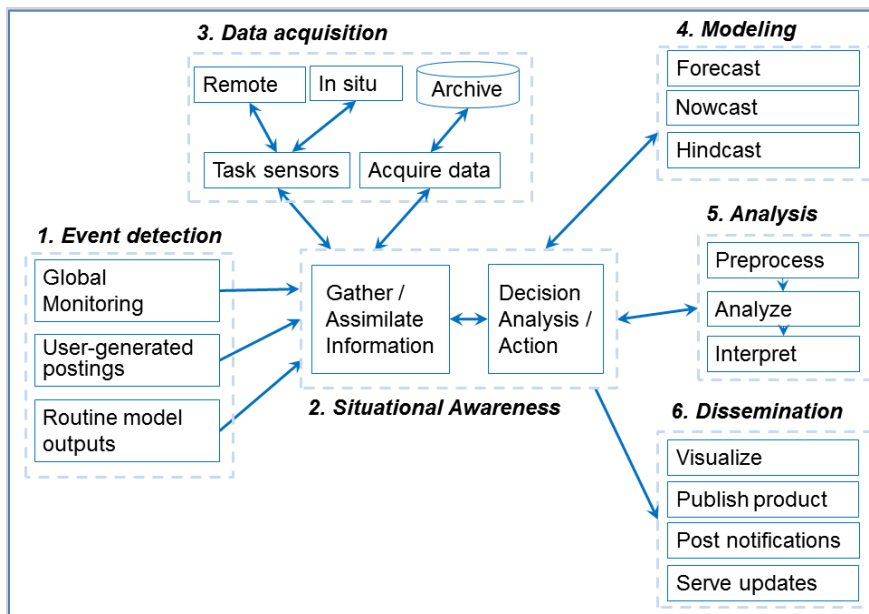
3. Data acquisition

Remote

In situ

Archive

Task sensors

Acquire data

4. Modeling

Forecast

Nowcast

Hindcast

1. Event detection

Global Monitoring

User-generated postings

Routine model outputs

Gather / Assimilate Information

Decision Analysis / Action

2. Situational Awareness

5. Analysis

Preprocess

Analyze

Interpret

6. Dissemination

Visualize

Publish product

Post notifications

Serve updates